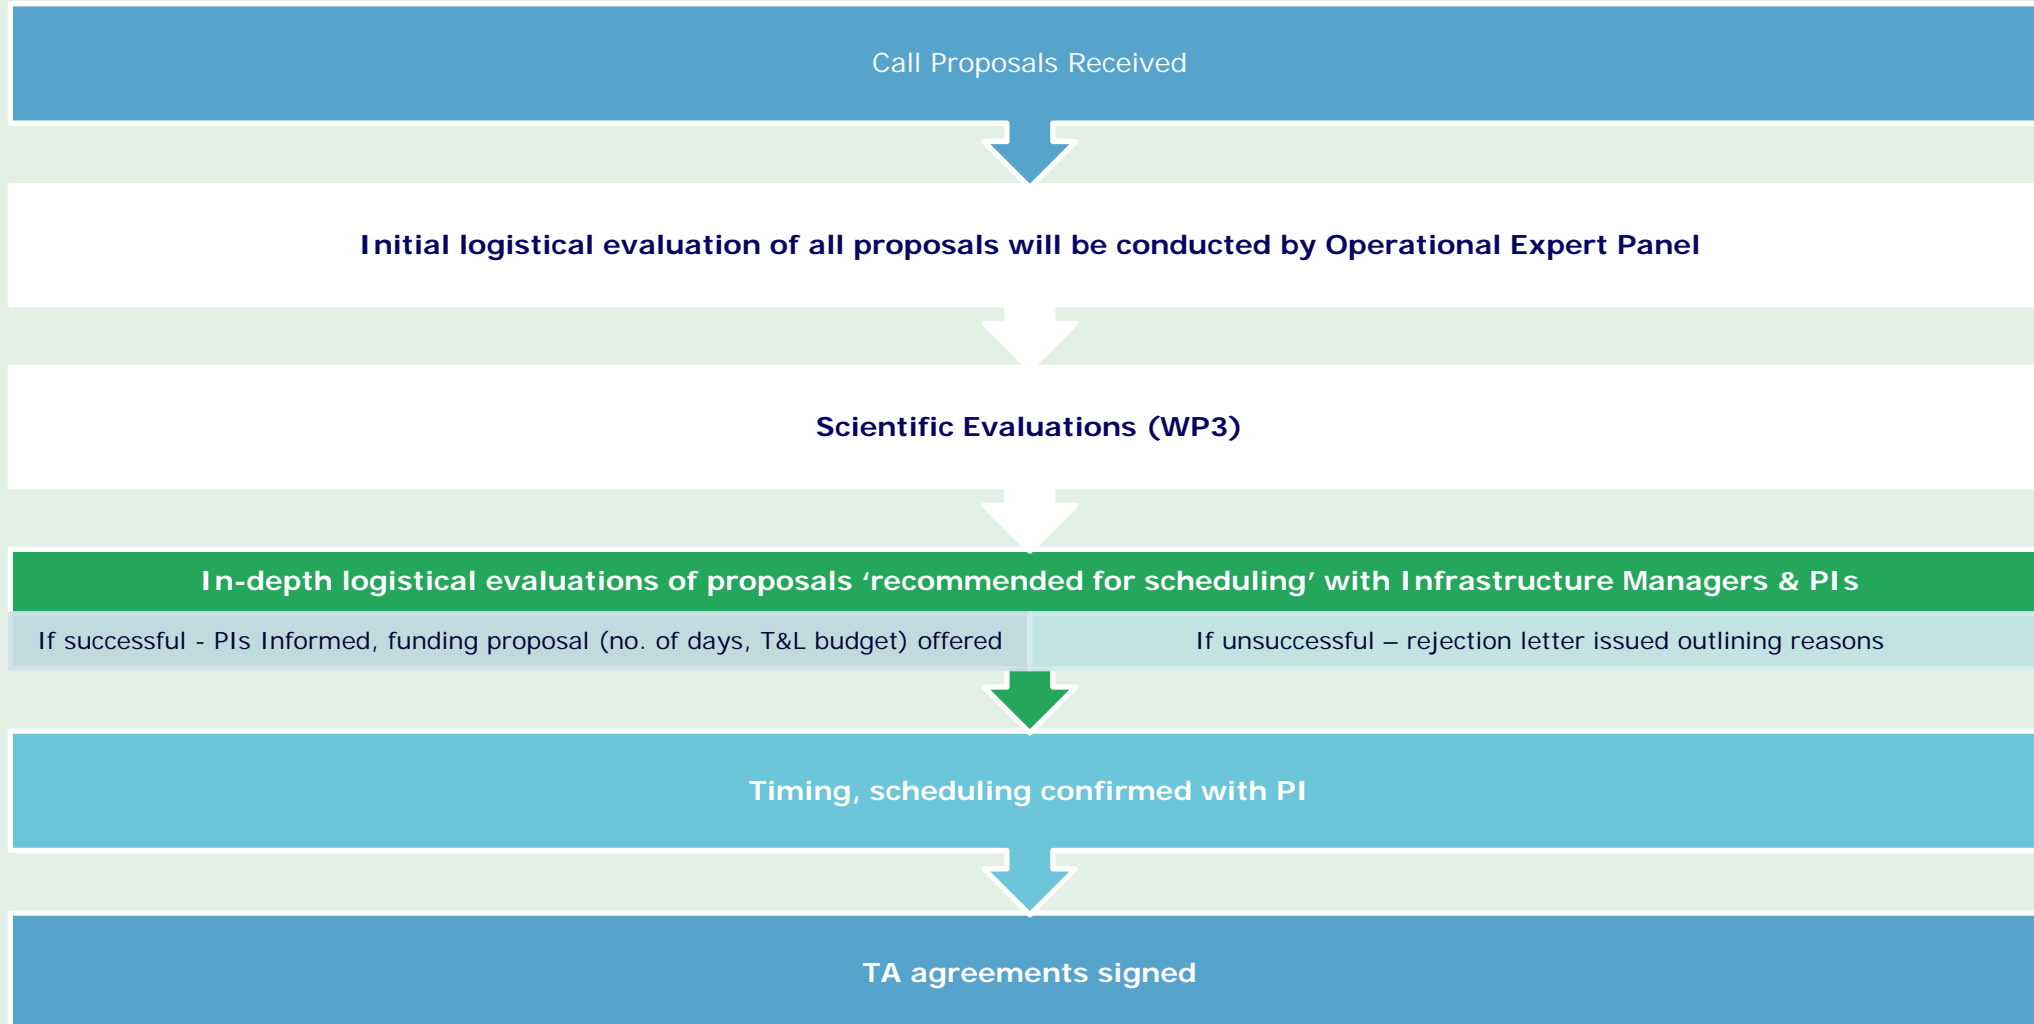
Call Proposals Received

Initial logistical evaluation of all proposals will be conducted by Operational Expert Panel

Scientific Evaluations (WP3)

In-depth logistical evaluations of proposals ‘recommended for scheduling’ with Infrastructure Managers & PIs

If successful - PIs Informed, funding proposal (no. of days, T&L budget) offered

If unsuccessful – rejection letter issued outlining reasons

Timing, scheduling confirmed with PI

TA agreements signed